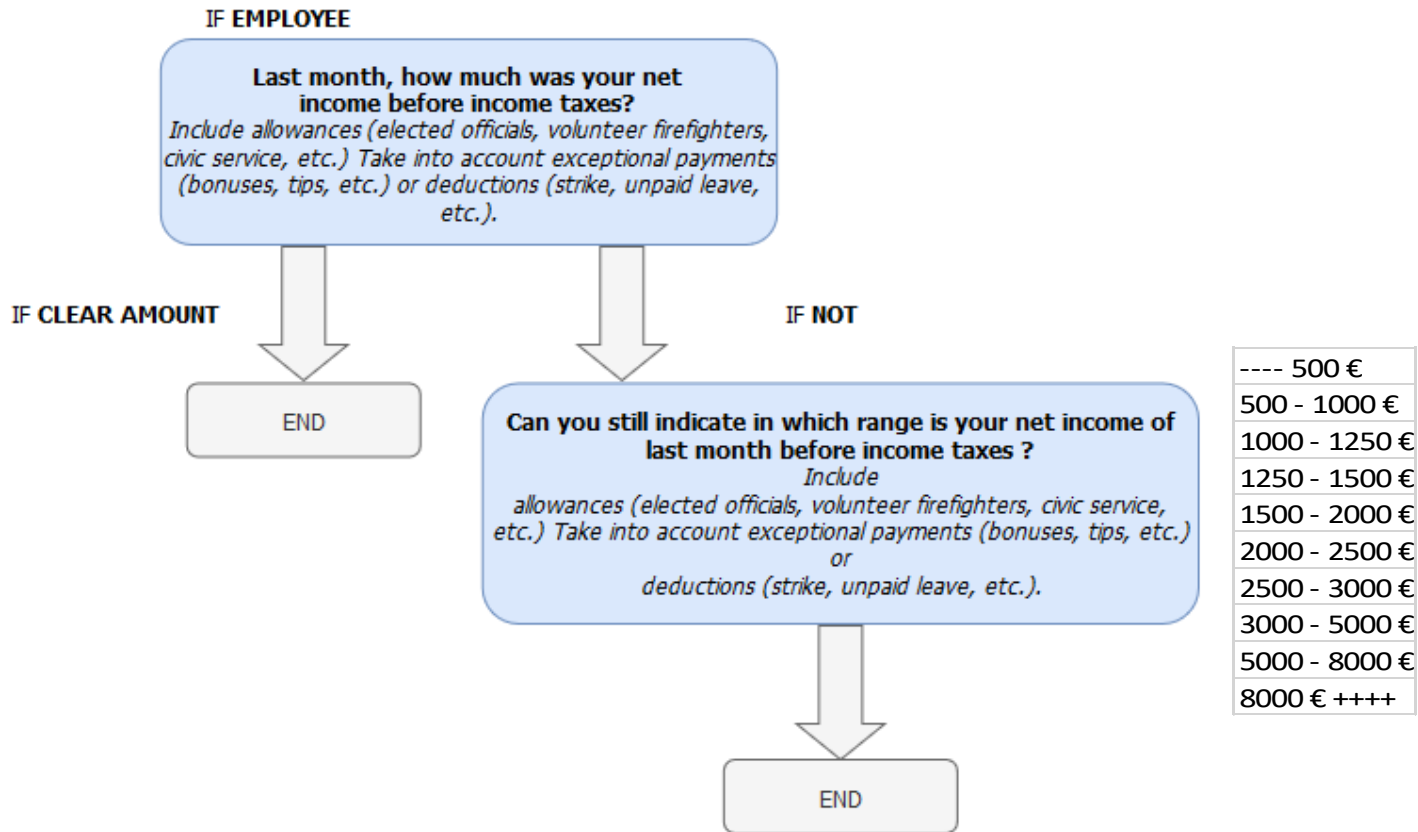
IF **EMPLOYEE**

**Last month, how much was your net income before income taxes?**
*Include allowances (elected officials, volunteer firefighters, civic service, etc.) Take into account exceptional payments (bonuses, tips, etc.) or deductions (strike, unpaid leave, etc.).*

IF **CLEAR AMOUNT**

END

IF **NOT**

**Can you still indicate in which range is your net income of last month before income taxes ?**
*Include allowances (elected officials, volunteer firefighters, civic service, etc.) Take into account exceptional payments (bonuses, tips, etc.) or deductions (strike, unpaid leave, etc.).*

END

| ---- 500 € |
|---|
| 500 - 1000 € |
| 1000 - 1250 € |
| 1250 - 1500 € |
| 1500 - 2000 € |
| 2000 - 2500 € |
| 2500 - 3000 € |
| 3000 - 5000 € |
| 5000 - 8000 € |
| 8000 € ++++ |